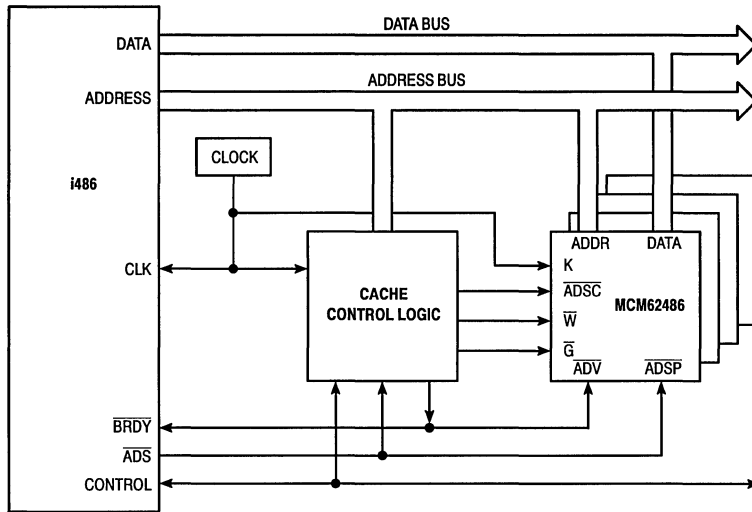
DATA BUS

DATA

ADDRESS BUS

ADDRESS

CLOCK

i486

CLK

CACHE CONTROL LOGIC

ADDR

DATA

K

$\overline{ADSC}$

$\overline{W}$

$\overline{G}$

MCM62486

$\overline{ADV}$

$\overline{ADSP}$

$\overline{BRDY}$

$\overline{ADS}$

CONTROL